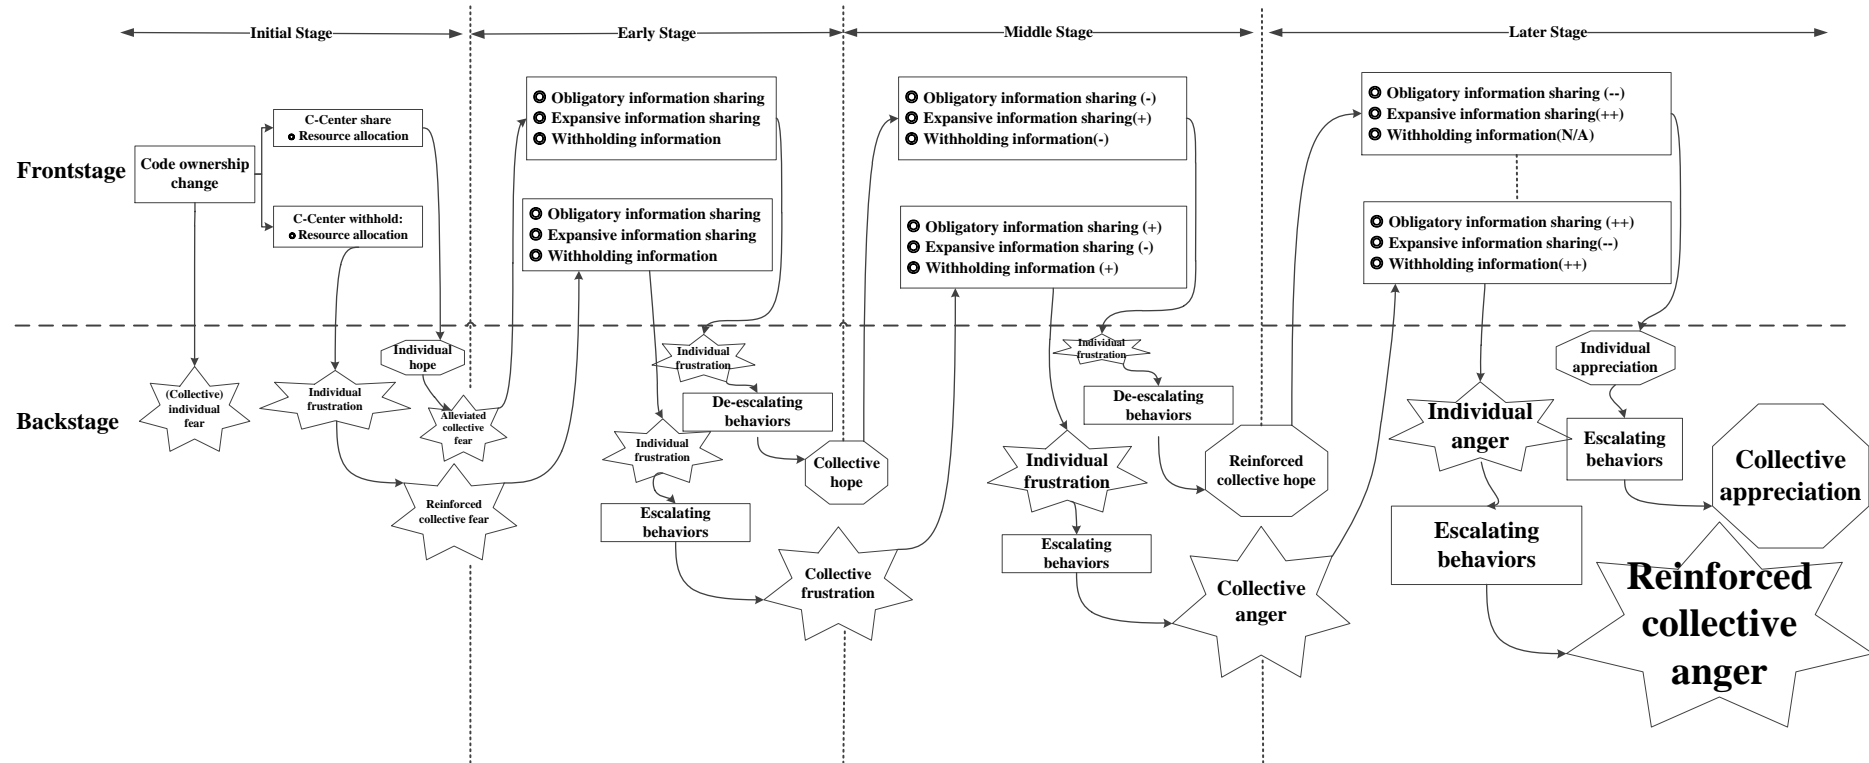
Initial Stage

Early Stage

Middle Stage

Later Stage

Frontstage

Backstage

Code ownership change

C-Center share
Resource allocation

C-Center withhold:
Resource allocation

(Collective) individual fear

Individual frustration

Individual hope

Alleviated collective fear

Reinforced collective fear

Obligatory information sharing
Expansive information sharing
Withholding information

Obligatory information sharing
Expansive information sharing
Withholding information

Individual frustration

De-escalating behaviors

Individual frustration

Collective hope

Escalating behaviors

Collective frustration

Obligatory information sharing (-)
Expansive information sharing(+)
Withholding information(-)

Obligatory information sharing (+)
Expansive information sharing (-)
Withholding information (+)

Individual frustration

De-escalating behaviors

Individual frustration

Reinforced collective hope

Escalating behaviors

Collective anger

Obligatory information sharing (--)
Expansive information sharing(++)
Withholding information(N/A)

Obligatory information sharing (++)
Expansive information sharing(--)
Withholding information(++)

Individual appreciation

Individual anger

Escalating behaviors

Collective appreciation

Escalating behaviors

Reinforced collective anger